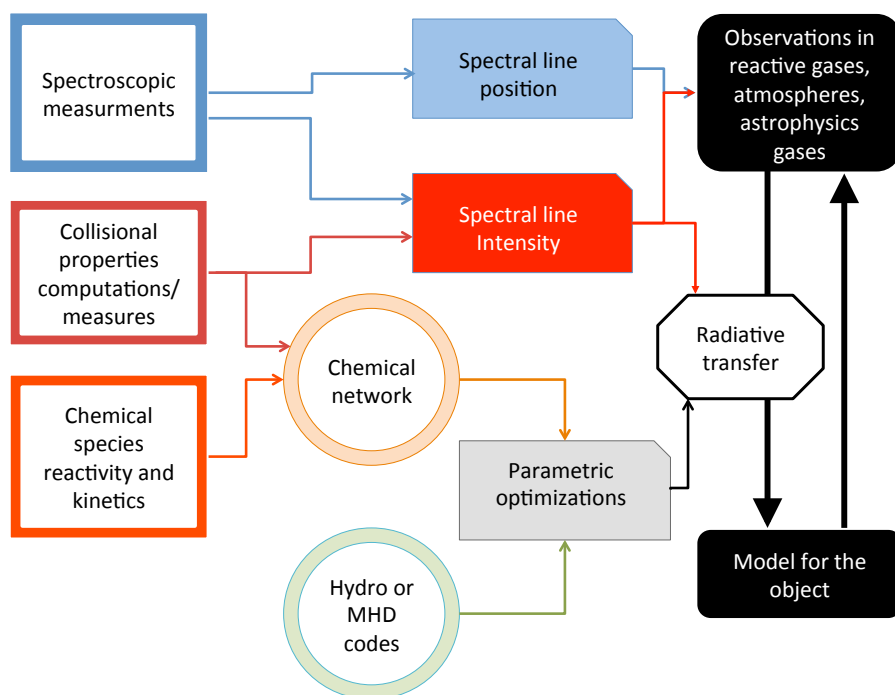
Spectroscopic measurments

Spectral line position

Observations in reactive gases, atmospheres, astrophysics gases

Collisional properties computations/ measures

Spectral line Intensity

Radiative transfer

Chemical network

Chemical species reactivity and kinetics

Parametric optimizations

Hydro or MHD codes

Model for the object